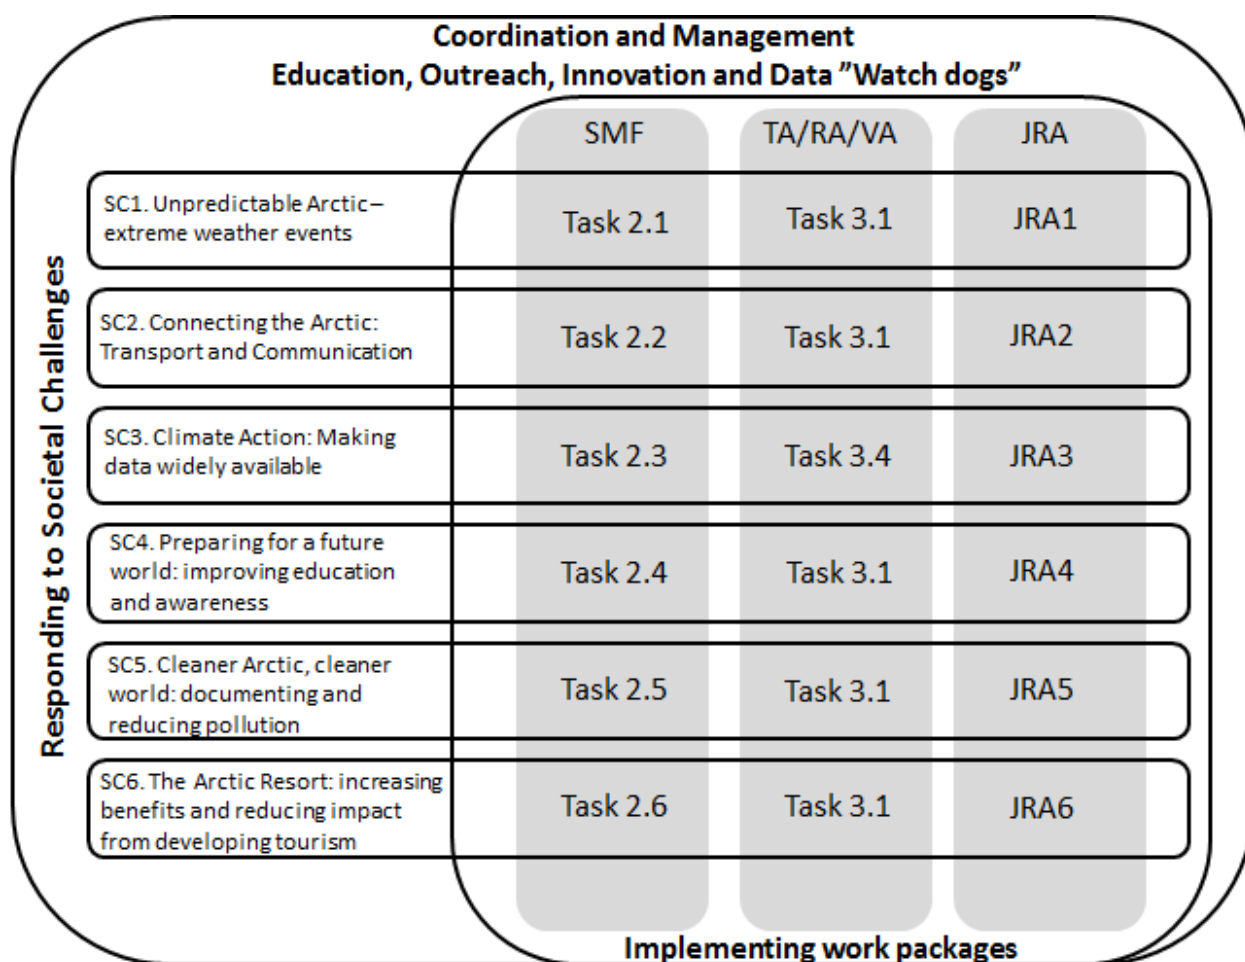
Coordination and Management
Education, Outreach, Innovation and Data "Watch dogs"

Responding to Societal Challenges

| | SMF | TA/RA/VA | JRA |
|---|---|---|---|
| SC1. Unpredictable Arctic – extreme weather events | Task 2.1 | Task 3.1 | JRA1 |
| SC2. Connecting the Arctic: Transport and Communication | Task 2.2 | Task 3.1 | JRA2 |
| SC3. Climate Action: Making data widely available | Task 2.3 | Task 3.4 | JRA3 |
| SC4. Preparing for a future world: improving education and awareness | Task 2.4 | Task 3.1 | JRA4 |
| SC5. Cleaner Arctic, cleaner world: documenting and reducing pollution | Task 2.5 | Task 3.1 | JRA5 |
| SC6. The Arctic Resort: increasing benefits and reducing impact from developing tourism | Task 2.6 | Task 3.1 | JRA6 |

Implementing work packages